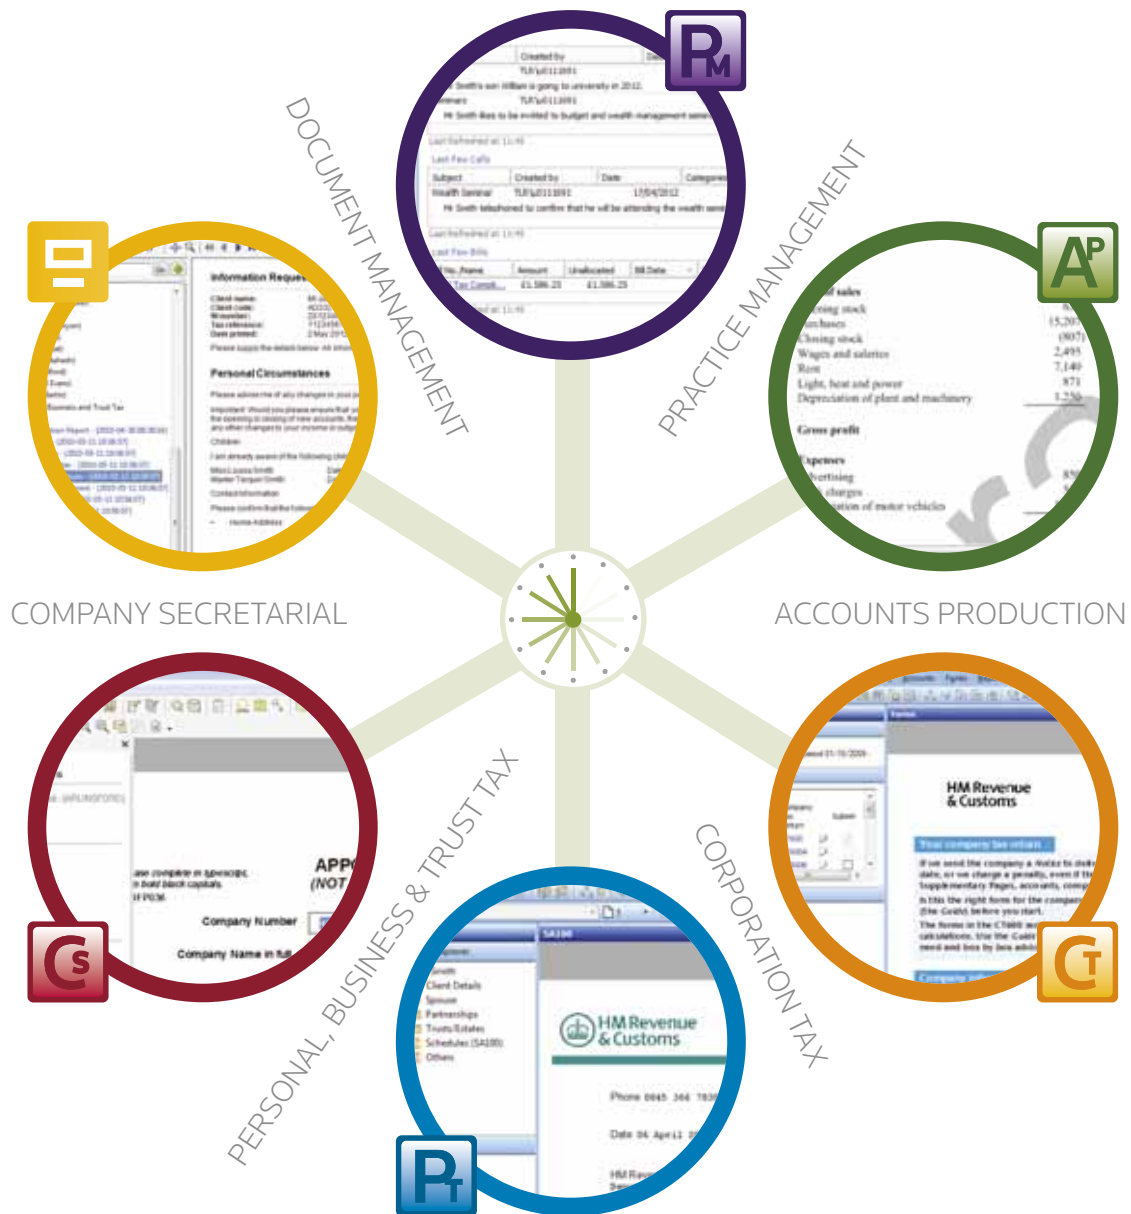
DOCUMENT MANAGEMENT

PRACTICE MANAGEMENT

COMPANY SECRETARIAL

ACCOUNTS PRODUCTION

PERSONAL, BUSINESS & TRUST TAX

CORPORATION TAX

PM

AP

CS

CT

PT

Information Request

Personal Circumstances

Gross profit

Expenses

HM Revenue & Customs

Company Number

Company Name in full

APP

(NOT

Client Details

Spouse

Partnerships

Trusts/Estates

Schedules (SA100)

Others

SA100